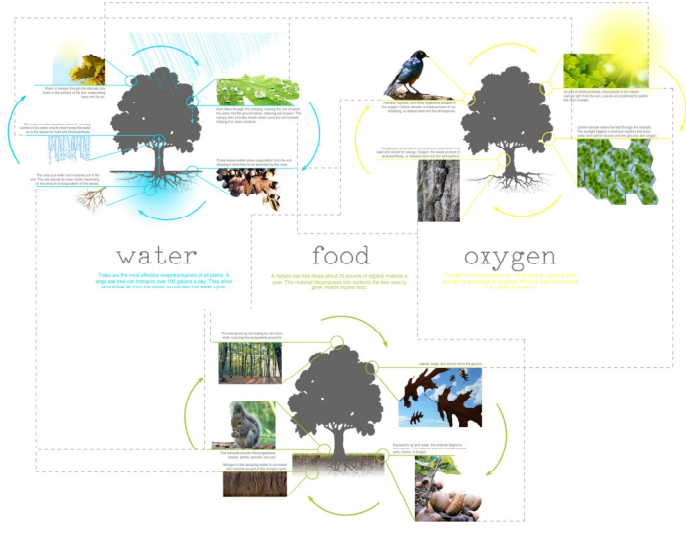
water

Trees are the most effective evapotranspirers of all plants. A large oak tree can transpire over 100 gallons a day. They allow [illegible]

food

A mature oak tree drops about 75 pounds of organic material a year. This material decomposes into nutrients the tree uses to grow, making it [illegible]

oxygen

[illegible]